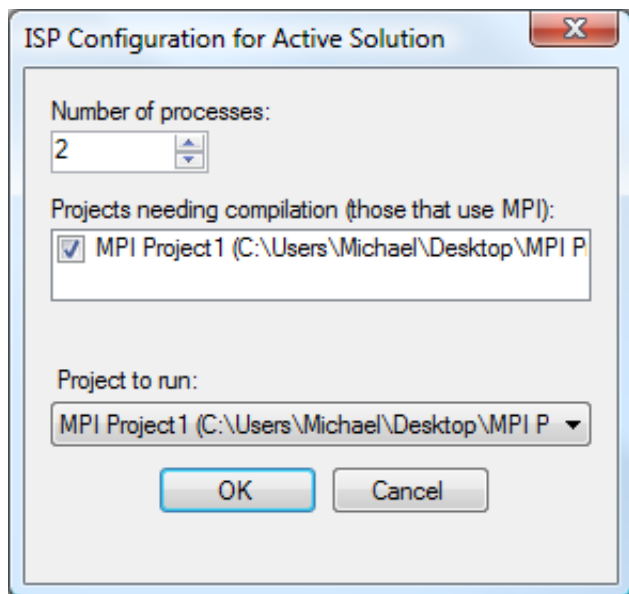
ISP Configuration for Active Solution

Number of processes:

2

Projects needing compilation (those that use MPI):

MPI Project1 (C:\Users\Michael\Desktop\MPI P

Project to run:

MPI Project1 (C:\Users\Michael\Desktop\MPI P

OK

Cancel